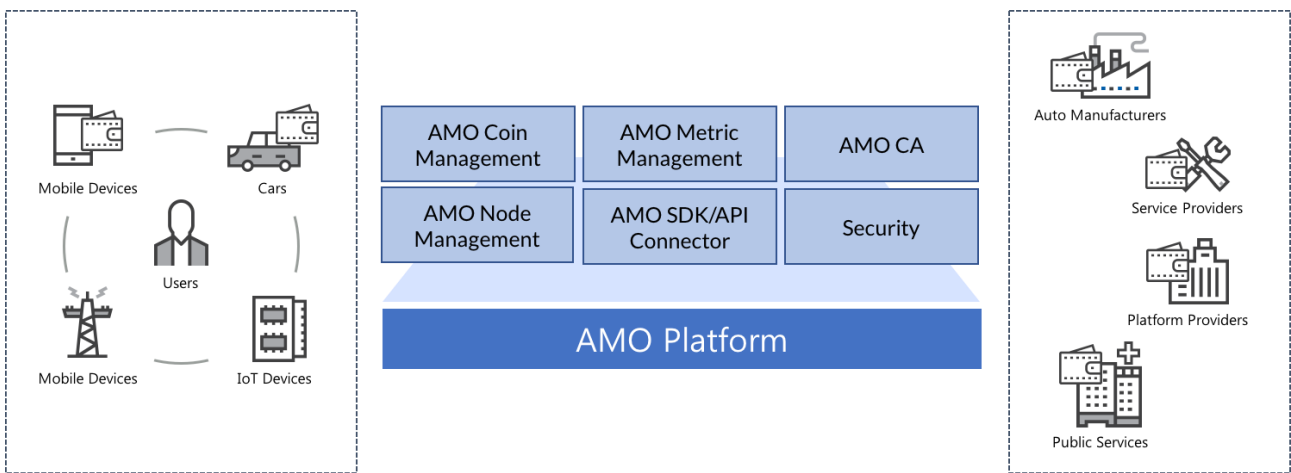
Mobile Devices

Cars

Users

Mobile Devices

IoT Devices

AMO Coin Management

AMO Metric Management

AMO CA

AMO Node Management

AMO SDK/API Connector

Security

AMO Platform

Auto Manufacturers

Service Providers

Platform Providers

Public Services